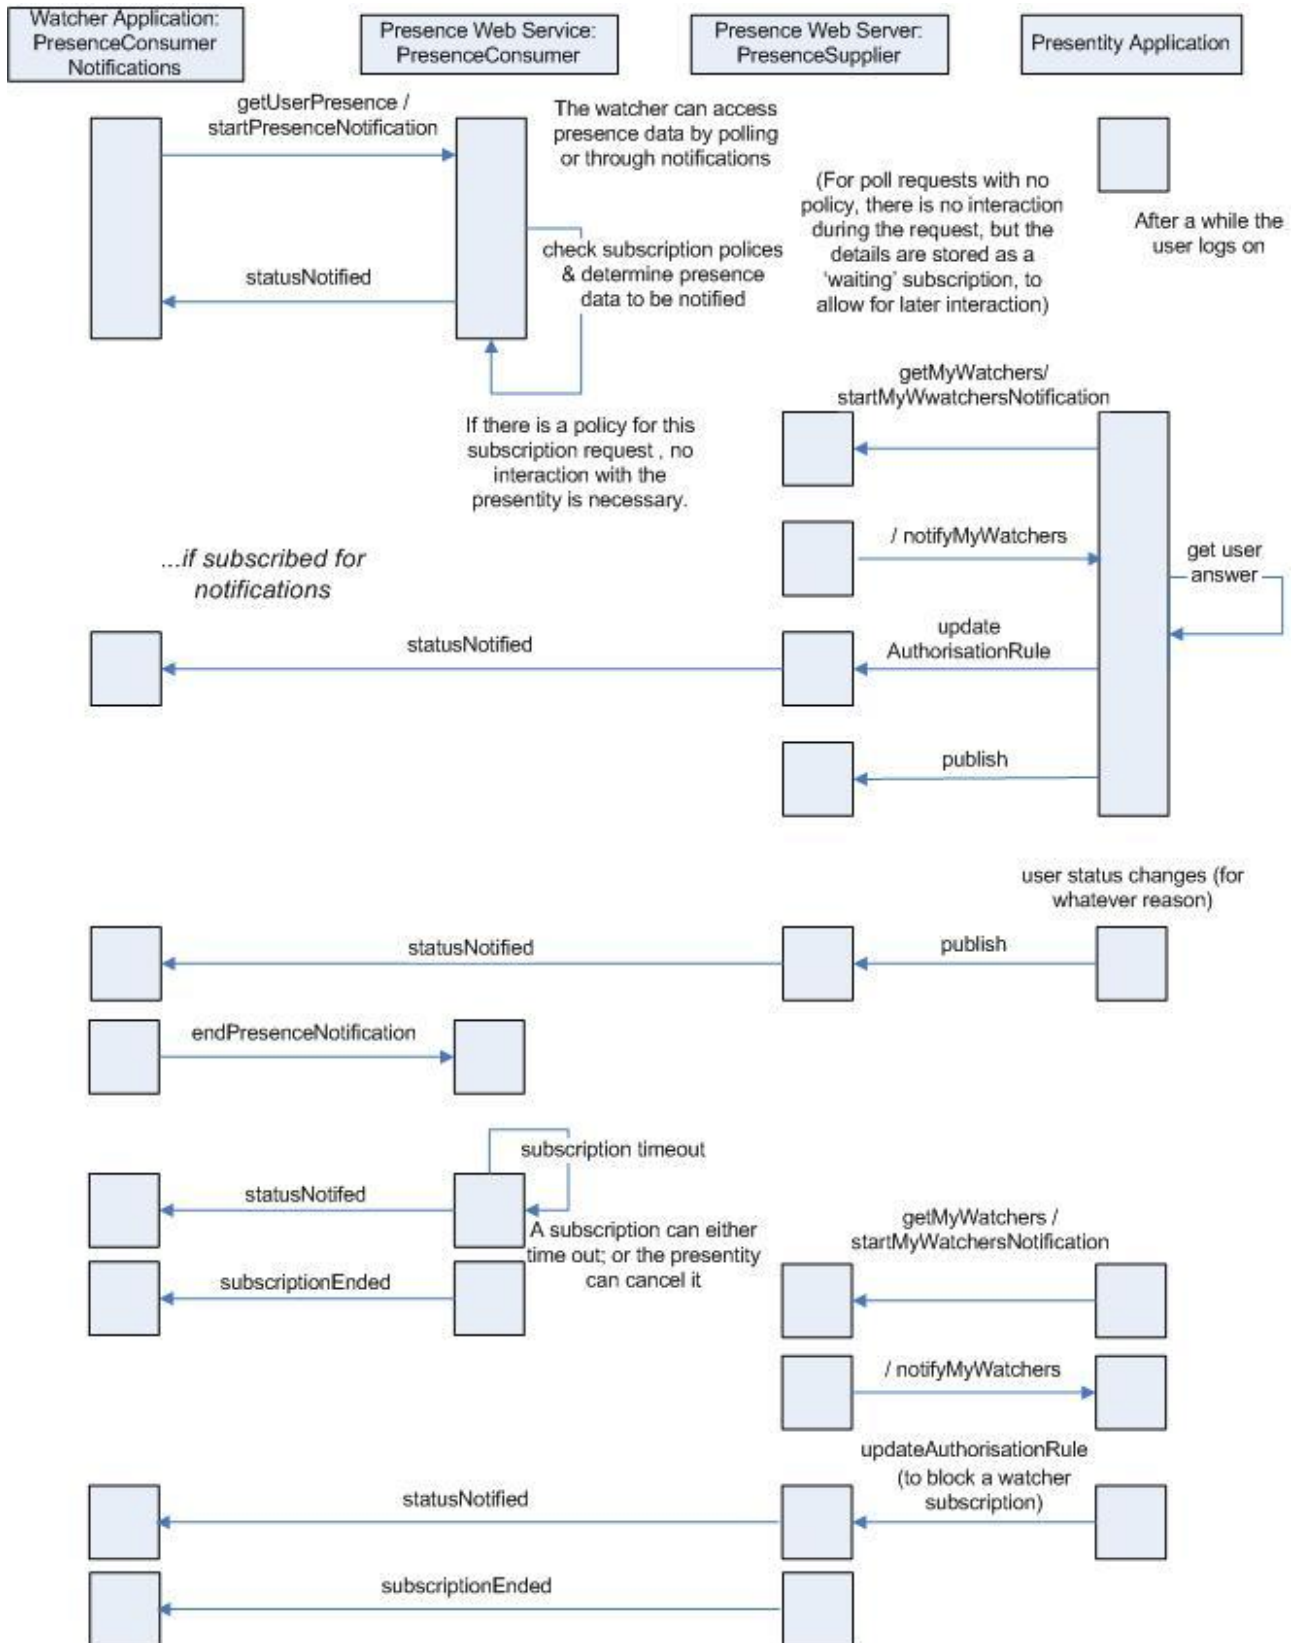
Watcher Application: PresenceConsumer Notifications

Presence Web Service: PresenceConsumer

Presence Web Server: PresenceSupplier

Presentity Application

getUserPresence / startPresenceNotification

The watcher can access presence data by polling or through notifications

(For poll requests with no policy, there is no interaction during the request, but the details are stored as a 'waiting' subscription, to allow for later interaction)

After a while the user logs on

check subscription polices & determine presence data to be notified

statusNotified

If there is a policy for this subscription request , no interaction with the presentity is necessary.

getMyWatchers/ startMyWwatchersNotification

...if subscribed for notifications

/ notifyMyWatchers

get user answer

update AuthorisationRule

statusNotified

publish

user status changes (for whatever reason)

statusNotified

publish

endPresenceNotification

subscription timeout

statusNotifed

A subscription can either time out; or the presentity can cancel it

getMyWatchers / startMyWatchersNotification

subscriptionEnded

/ notifyMyWatchers

updateAuthorisationRule (to block a watcher subscription)

statusNotified

subscriptionEnded